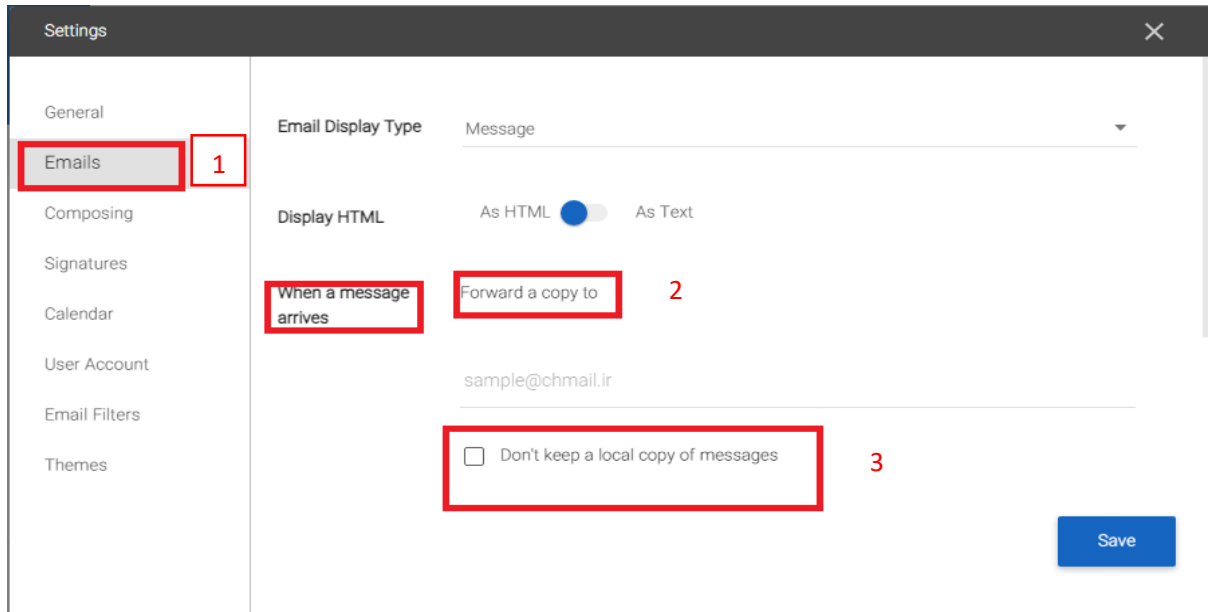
Settings

General
Emails
1
Composing
Signatures
Calendar
User Account
Email Filters
Themes

Email Display Type
Message

Display HTML
As HTML
As Text

When a message arrives
Forward a copy to
2

sample@chmail.ir

Don't keep a local copy of messages
3

Save